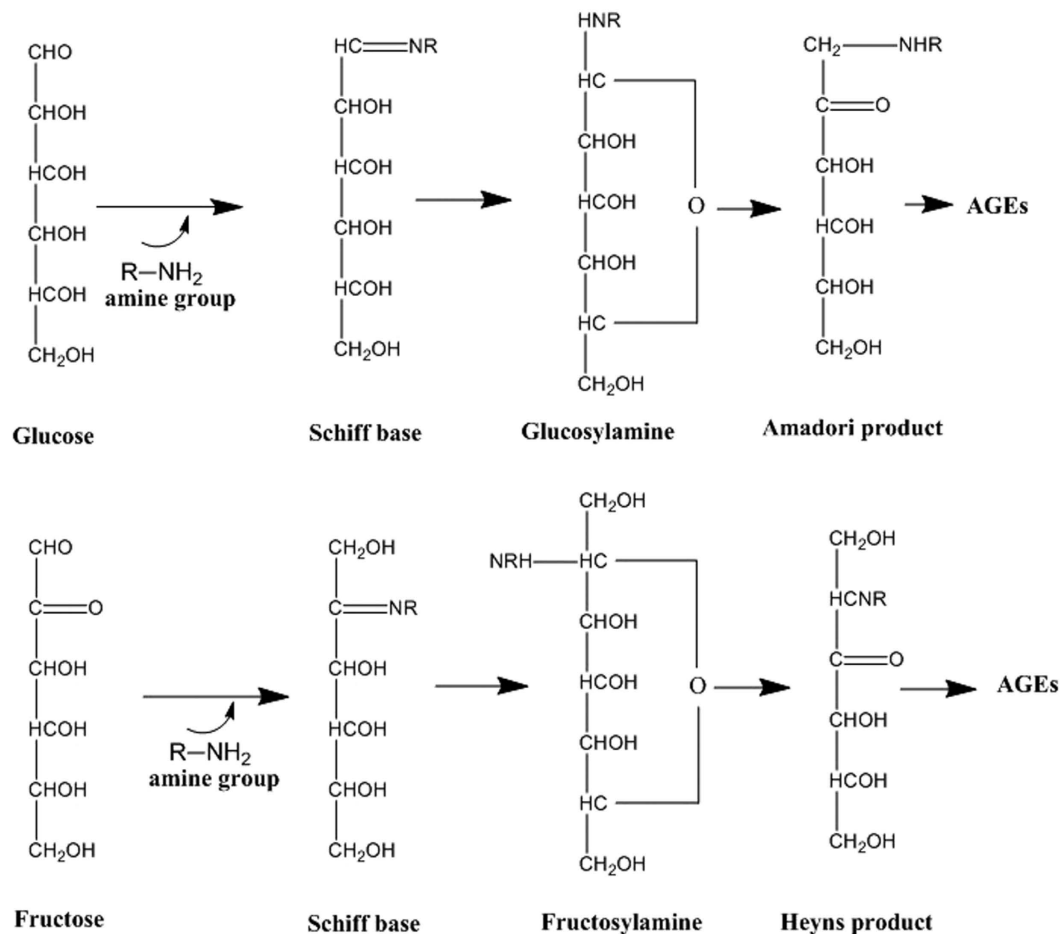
CHO
CHOH
HCOH
CHOH
HCOH
$CH_2OH$

R—$NH_2$
amine group

HC═NR
CHOH
HCOH
CHOH
HCOH
$CH_2OH$

HNR
HC
CHOH
HCOH
CHOH
HC
$CH_2OH$
O

$CH_2$—NHR
C═O
CHOH
HCOH
CHOH
$CH_2OH$

AGEs

Glucose
Schiff base
Glucosylamine
Amadori product

CHO
C═O
CHOH
HCOH
CHOH
$CH_2OH$

R—$NH_2$
amine group

$CH_2OH$
C═NR
CHOH
HCOH
CHOH
$CH_2OH$

$CH_2OH$
NRH—HC
CHOH
HCOH
CHOH
HC
$CH_2OH$
O

$CH_2OH$
HCNR
C═O
CHOH
HCOH
$CH_2OH$

AGEs

Fructose
Schiff base
Fructosylamine
Heyns product